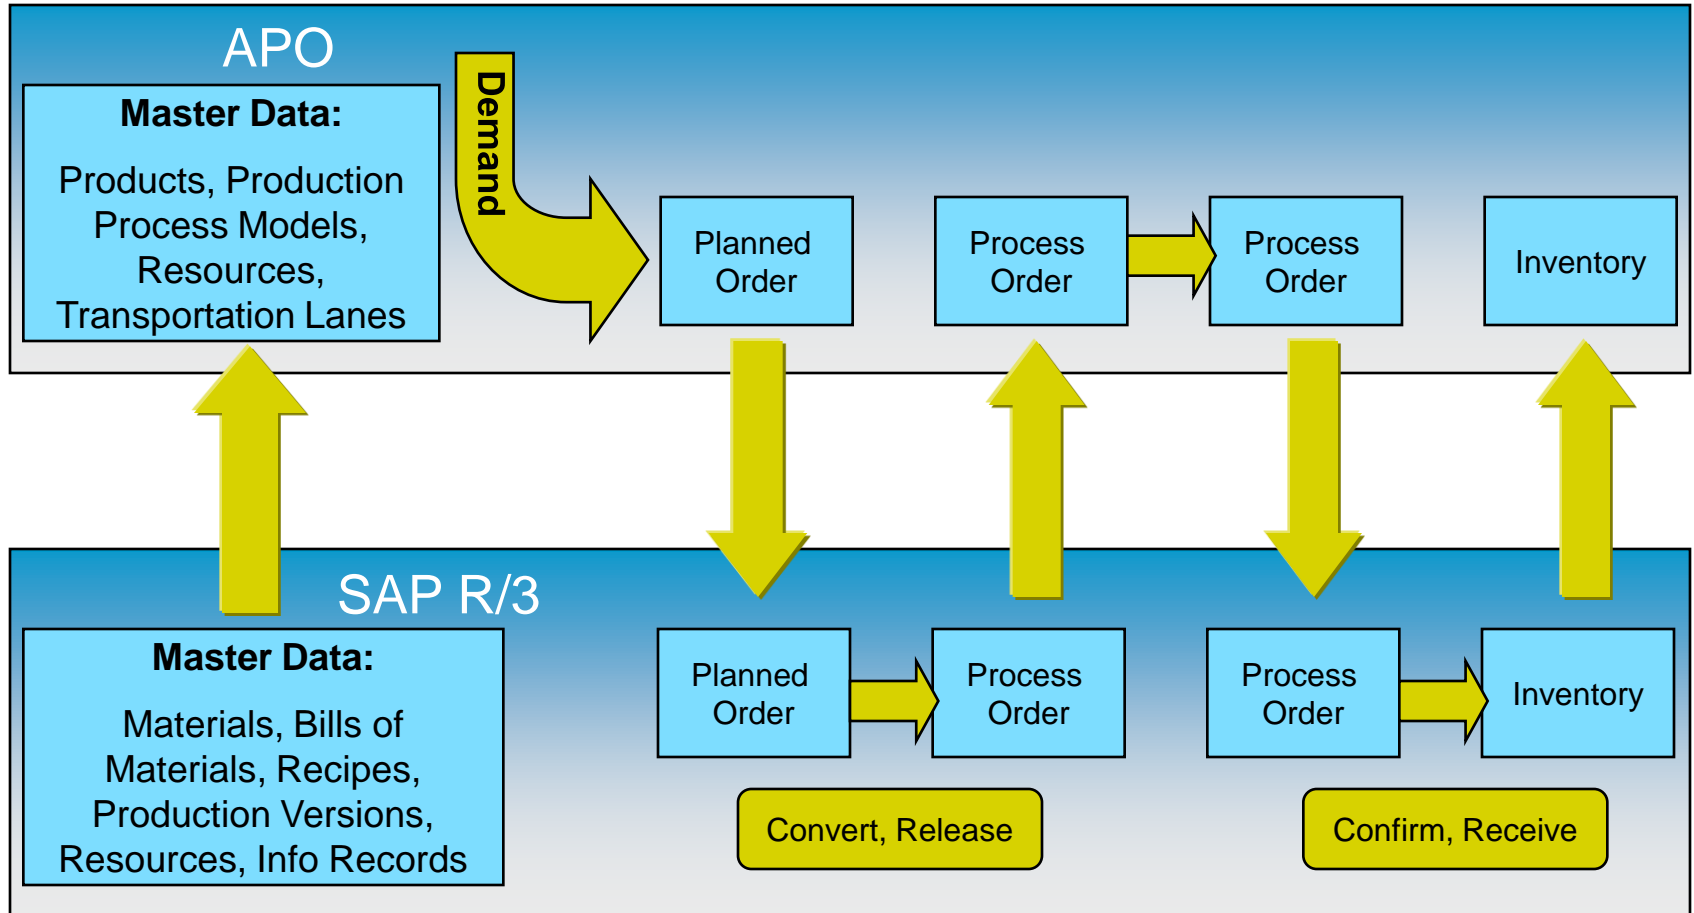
APO

Master Data:

Products, Production Process Models, Resources, Transportation Lanes

Demand

Planned Order

Process Order

Process Order

Inventory

SAP R/3

Master Data:

Materials, Bills of Materials, Recipes, Production Versions, Resources, Info Records

Planned Order

Process Order

Process Order

Inventory

Convert, Release

Confirm, Receive